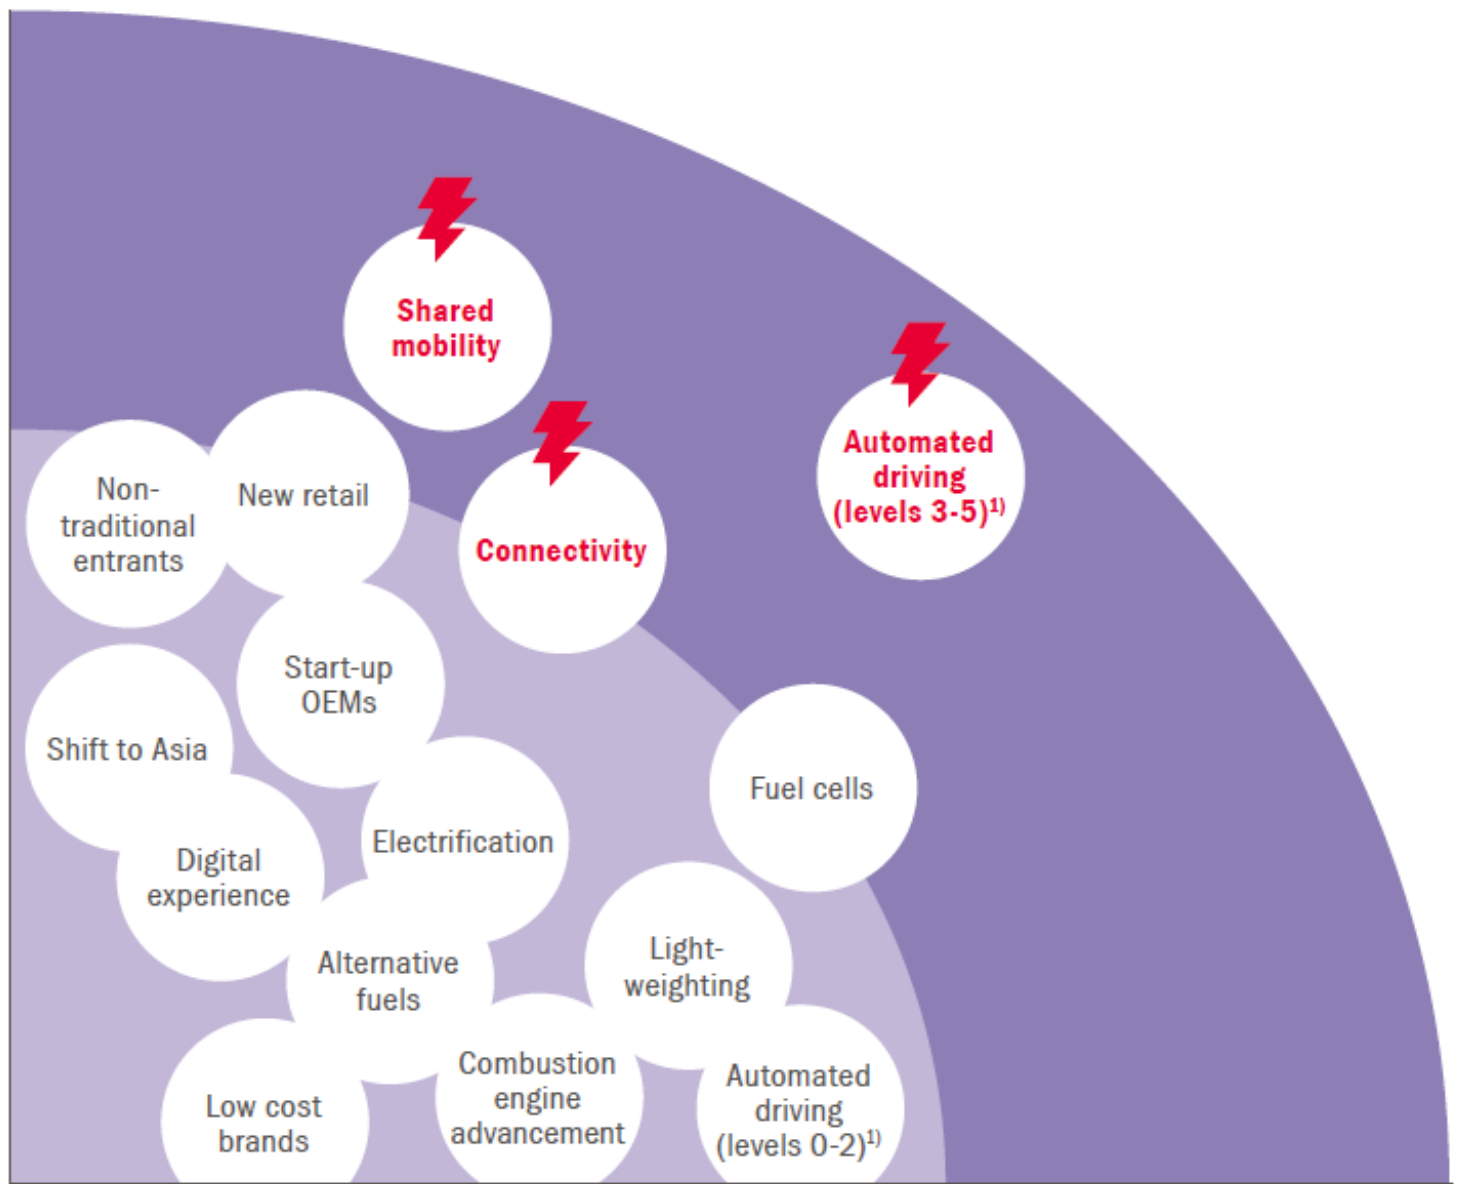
Shared mobility

Automated driving (levels 3-5)$^{1)}$

Non-traditional entrants

New retail

Connectivity

Start-up OEMs

Shift to Asia

Fuel cells

Electrification

Digital experience

Alternative fuels

Light-weighting

Combustion engine advancement

Automated driving (levels 0-2)$^{1)}$

Low cost brands